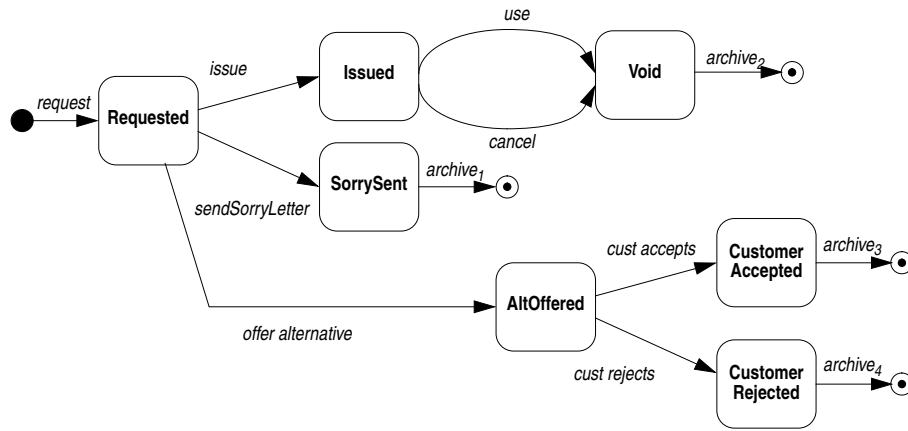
use

issue

Issued

Void

$archive_2$

request

Requested

cancel

SorrySent

$archive_1$

sendSorryLetter

cust accepts

Customer Accepted

$archive_3$

AltOffered

offer alternative

cust rejects

Customer Rejected

$archive_4$